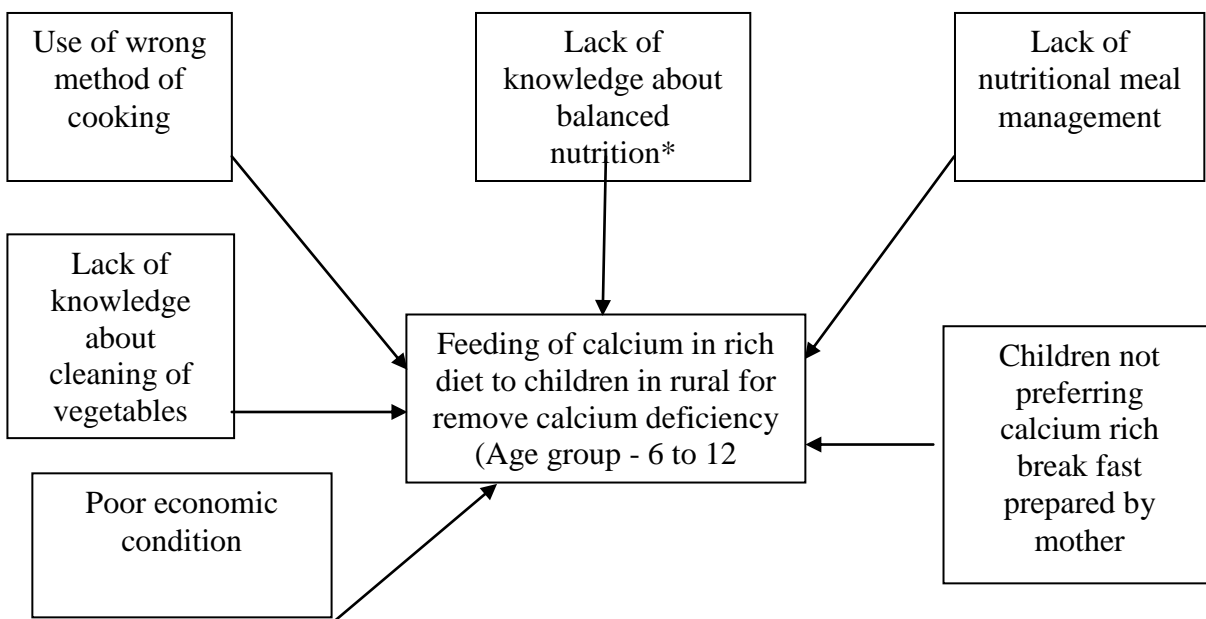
Use of wrong method of cooking

Lack of knowledge about balanced nutrition*

Lack of nutritional meal management

Lack of knowledge about cleaning of vegetables

Feeding of calcium in rich diet to children in rural for remove calcium deficiency (Age group - 6 to 12

Children not preferring calcium rich break fast prepared by mother

Poor economic condition